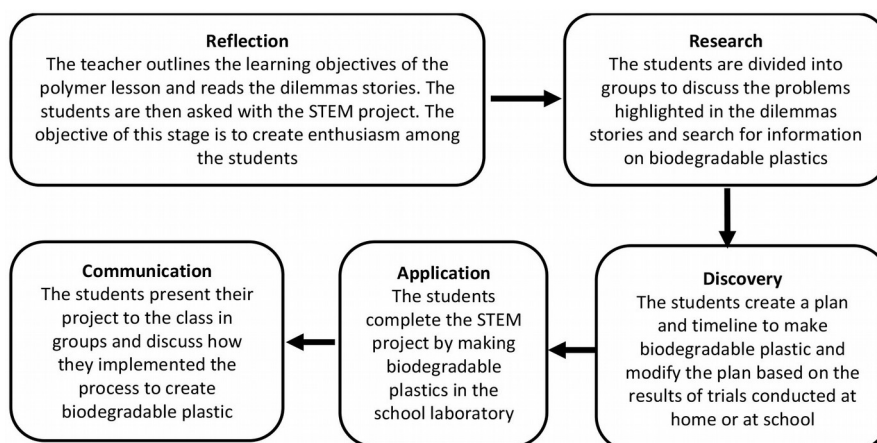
Reflection
The teacher outlines the learning objectives of the polymer lesson and reads the dilemmas stories. The students are then asked with the STEM project. The objective of this stage is to create enthusiasm among the students

Research
The students are divided into groups to discuss the problems highlighted in the dilemmas stories and search for information on biodegradable plastics

Discovery
The students create a plan and timeline to make biodegradable plastic and modify the plan based on the results of trials conducted at home or at school

Application
The students complete the STEM project by making biodegradable plastics in the school laboratory

Communication
The students present their project to the class in groups and discuss how they implemented the process to create biodegradable plastic